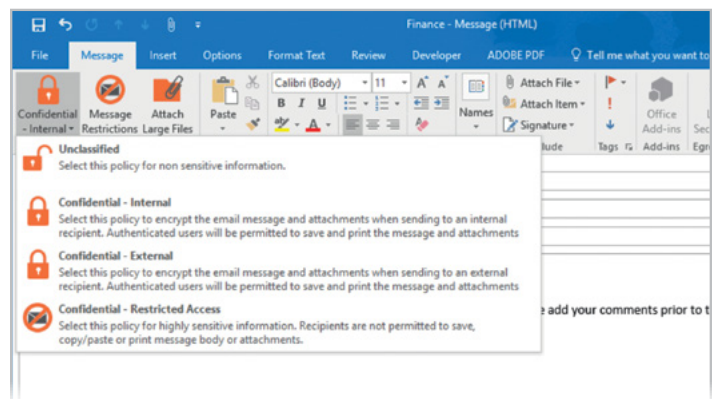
Finance - Message (HTML)

File Message Insert Options Format Text Review Developer ADOBE PDF Tell me what you want to

Confidential - Internal Message Restrictions Attach Large Files Paste Calibri (Body) 11 A A B I U Names Attach File Attach Item Signature Office Add-ins Sec Egr

lude Tags Add-ins

Unclassified
Select this policy for non sensitive information.

Confidential - Internal
Select this policy to encrypt the email message and attachments when sending to an internal recipient. Authenticated users will be permitted to save and print the message and attachments

Confidential - External
Select this policy to encrypt the email message and attachments when sending to an external recipient. Authenticated users will be permitted to save and print the message and attachments

Confidential - Restricted Access
Select this policy for highly sensitive information. Recipients are not permitted to save, copy/paste or print message body or attachments.

e add your comments prior to t